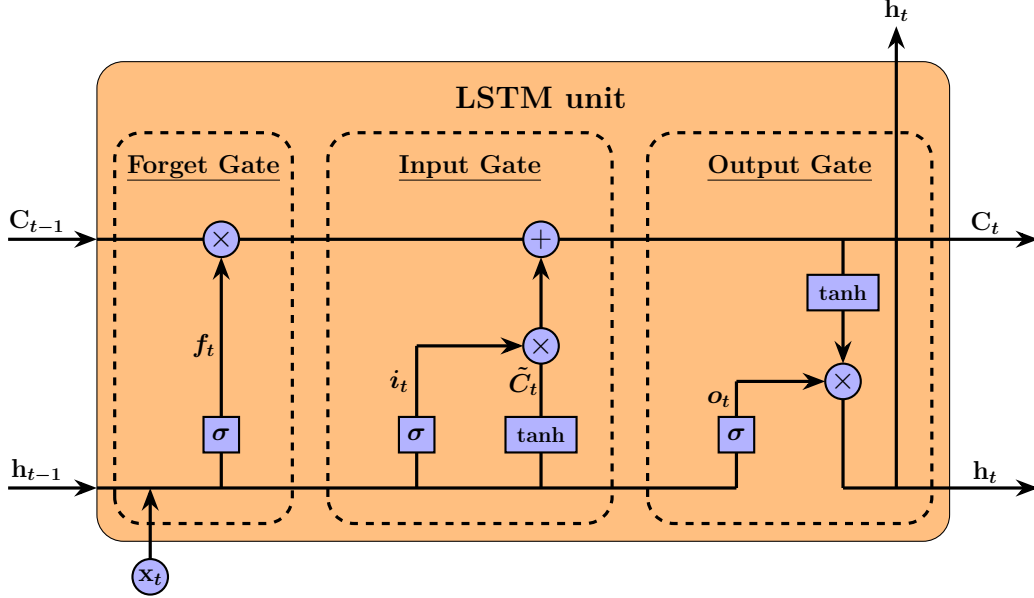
$\mathbf{h}_t$

LSTM unit

Forget Gate

Input Gate

Output Gate

$\mathbf{C}_{t-1}$

$\times$

$+$

$\mathbf{C}_t$

tanh

$f_t$

$\times$

$i_t$

$\tilde{C}_t$

$o_t$

$\times$

$\sigma$

$\sigma$

tanh

$\sigma$

$\mathbf{h}_{t-1}$

$\mathbf{h}_t$

$\mathbf{x}_t$